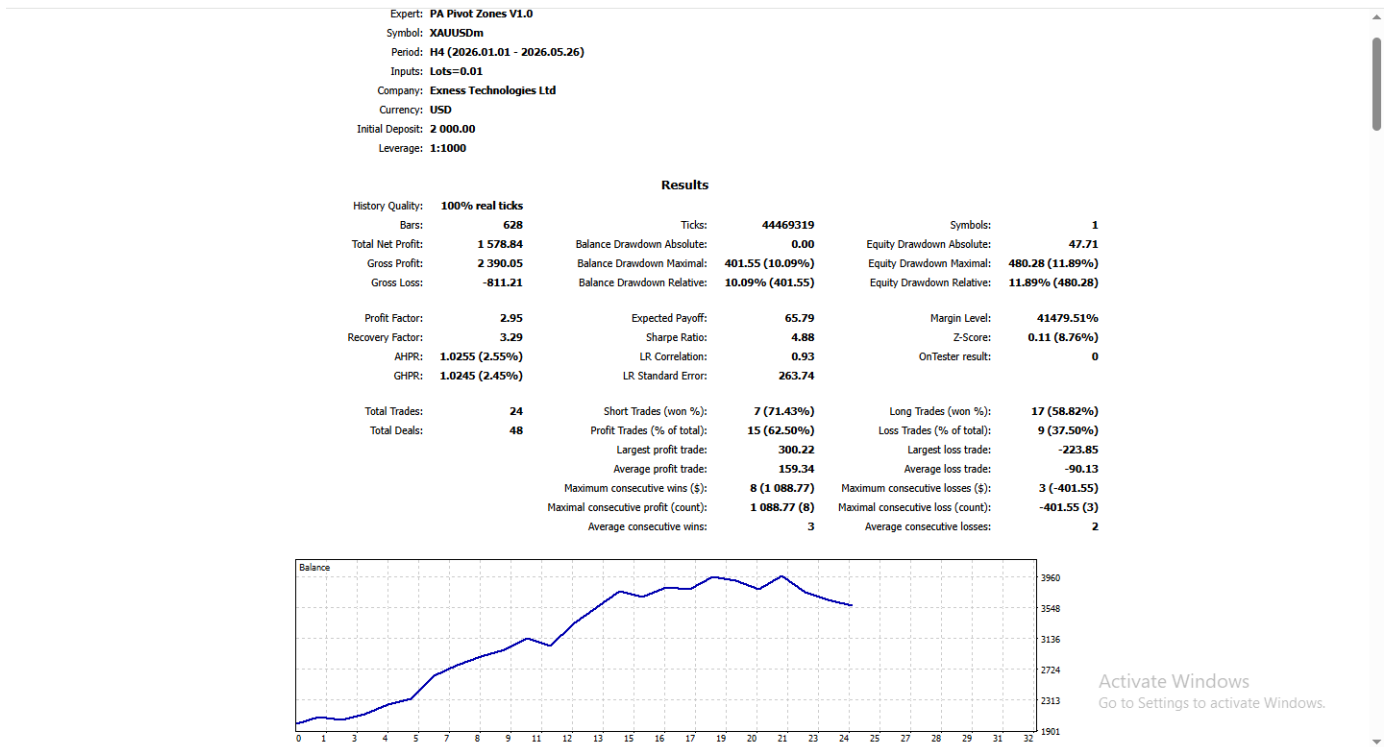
Expert: PA Pivot Zones V1.0
Symbol: XAUUSDm
Period: H4 (2026.01.01 - 2026.05.26)
Inputs: Lots=0.01
Company: Exness Technologies Ltd
Currency: USD
Initial Deposit: 2 000.00
Leverage: 1:1000

Results

History Quality: 100% real ticks

| | | | | | |
|---|---|---|---|---|---|
| Bars: | 628 | Ticks: | 44469319 | Symbols: | 1 |
| Total Net Profit: | 1 578.84 | Balance Drawdown Absolute: | 0.00 | Equity Drawdown Absolute: | 47.71 |
| Gross Profit: | 2 390.05 | Balance Drawdown Maximal: | 401.55 (10.09%) | Equity Drawdown Maximal: | 480.28 (11.89%) |
| Gross Loss: | -811.21 | Balance Drawdown Relative: | 10.09% (401.55) | Equity Drawdown Relative: | 11.89% (480.28) |
| Profit Factor: | 2.95 | Expected Payoff: | 65.79 | Margin Level: | 41479.51% |
| Recovery Factor: | 3.29 | Sharpe Ratio: | 4.88 | Z-Score: | 0.11 (8.76%) |
| AHPR: | 1.0255 (2.55%) | LR Correlation: | 0.93 | OnTester result: | 0 |
| GHPR: | 1.0245 (2.45%) | LR Standard Error: | 263.74 | | |
| Total Trades: | 24 | Short Trades (won %): | 7 (71.43%) | Long Trades (won %): | 17 (58.82%) |
| Total Deals: | 48 | Profit Trades (% of total): | 15 (62.50%) | Loss Trades (% of total): | 9 (37.50%) |
| | | Largest profit trade: | 300.22 | Largest loss trade: | -223.85 |
| | | Average profit trade: | 159.34 | Average loss trade: | -90.13 |
| | | Maximum consecutive wins ($): | 8 (1 088.77) | Maximum consecutive losses ($): | 3 (-401.55) |
| | | Maximal consecutive profit (count): | 1 088.77 (8) | Maximal consecutive loss (count): | -401.55 (3) |
| | | Average consecutive wins: | 3 | Average consecutive losses: | 2 |

Balance
3960
3548
3136
2724
2313
1901
0 1 3 4 5 7 8 9 10 11 12 13 15 16 17 19 20 21 23 24 25 27 28 29 31 32

Activate Windows
Go to Settings to activate Windows.